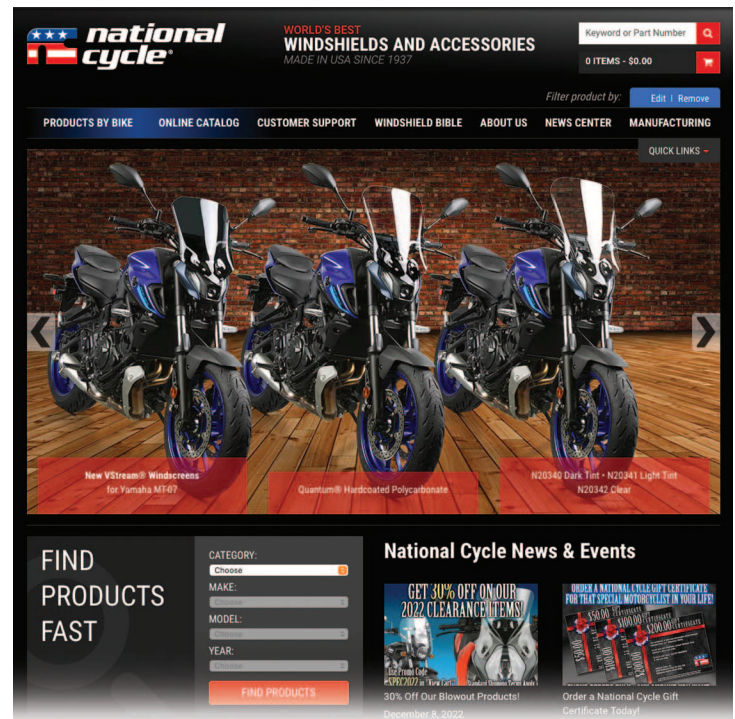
national cycle®

WORLD'S BEST
WINDSHIELDS AND ACCESSORIES
MADE IN USA SINCE 1937

Keyword or Part Number

0 ITEMS - $0.00

Filter product by: Edit | Remove

PRODUCTS BY BIKE ONLINE CATALOG CUSTOMER SUPPORT WINDSHIELD BIBLE ABOUT US NEWS CENTER MANUFACTURING

QUICK LINKS

New VStream® Windscreens for Yamaha MT-07

Quantum® Hardcoated Polycarbonate

N20340 Dark Tint • N20341 Light Tint N20342 Clear

FIND PRODUCTS FAST

CATEGORY:
Choose
MAKE:
Choose
MODEL:
Choose
YEAR:
Choose
FIND PRODUCTS

National Cycle News & Events

GET 30% OFF ON OUR 2022 CLEARANCE ITEMS!
Use Promo Code SPEC2022

30% Off Our Blowout Products!
December 8, 2022

ORDER A NATIONAL CYCLE GIFT CERTIFICATE FOR THAT SPECIAL MOTORCYCLIST IN YOUR LIFE!
$50.00 $100.00 $200.00

Order a National Cycle Gift Certificate Today!